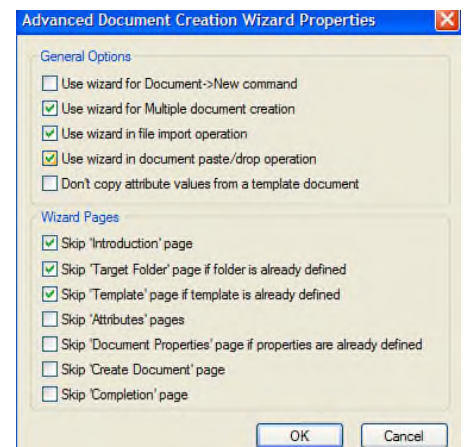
Advanced Document Creation Wizard Properties

General Options

Use wizard for Document->New command

Use wizard for Multiple document creation

Use wizard in file import operation

Use wizard in document paste/drop operation

Don't copy attribute values from a template document

Wizard Pages

Skip 'Introduction' page

Skip 'Target Folder' page if folder is already defined

Skip 'Template' page if template is already defined

Skip 'Attributes' pages

Skip 'Document Properties' page if properties are already defined

Skip 'Create Document' page

Skip 'Completion' page

OK

Cancel